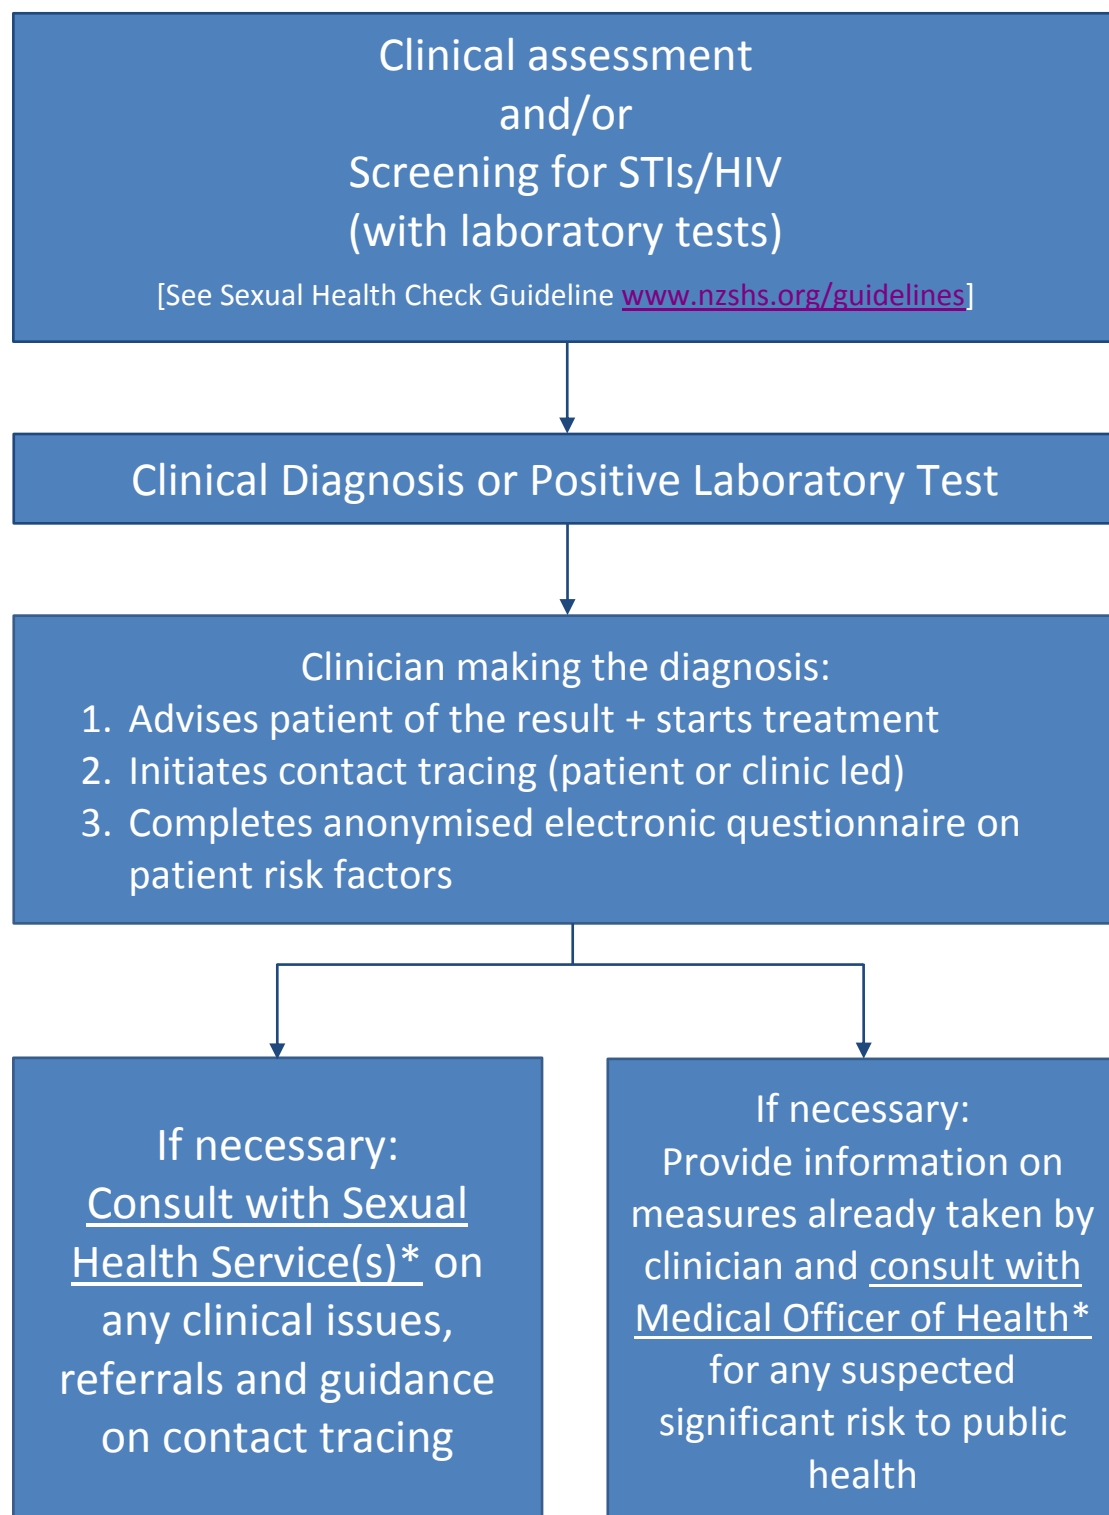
Clinical assessment
and/or
Screening for STIs/HIV
(with laboratory tests)
[See Sexual Health Check Guideline www.nzshs.org/guidelines]

Clinical Diagnosis or Positive Laboratory Test

Clinician making the diagnosis:
1. Advises patient of the result + starts treatment
2. Initiates contact tracing (patient or clinic led)
3. Completes anonymised electronic questionnaire on patient risk factors

If necessary:
Consult with Sexual Health Service(s)* on any clinical issues, referrals and guidance on contact tracing

If necessary:
Provide information on measures already taken by clinician and consult with Medical Officer of Health* for any suspected significant risk to public health